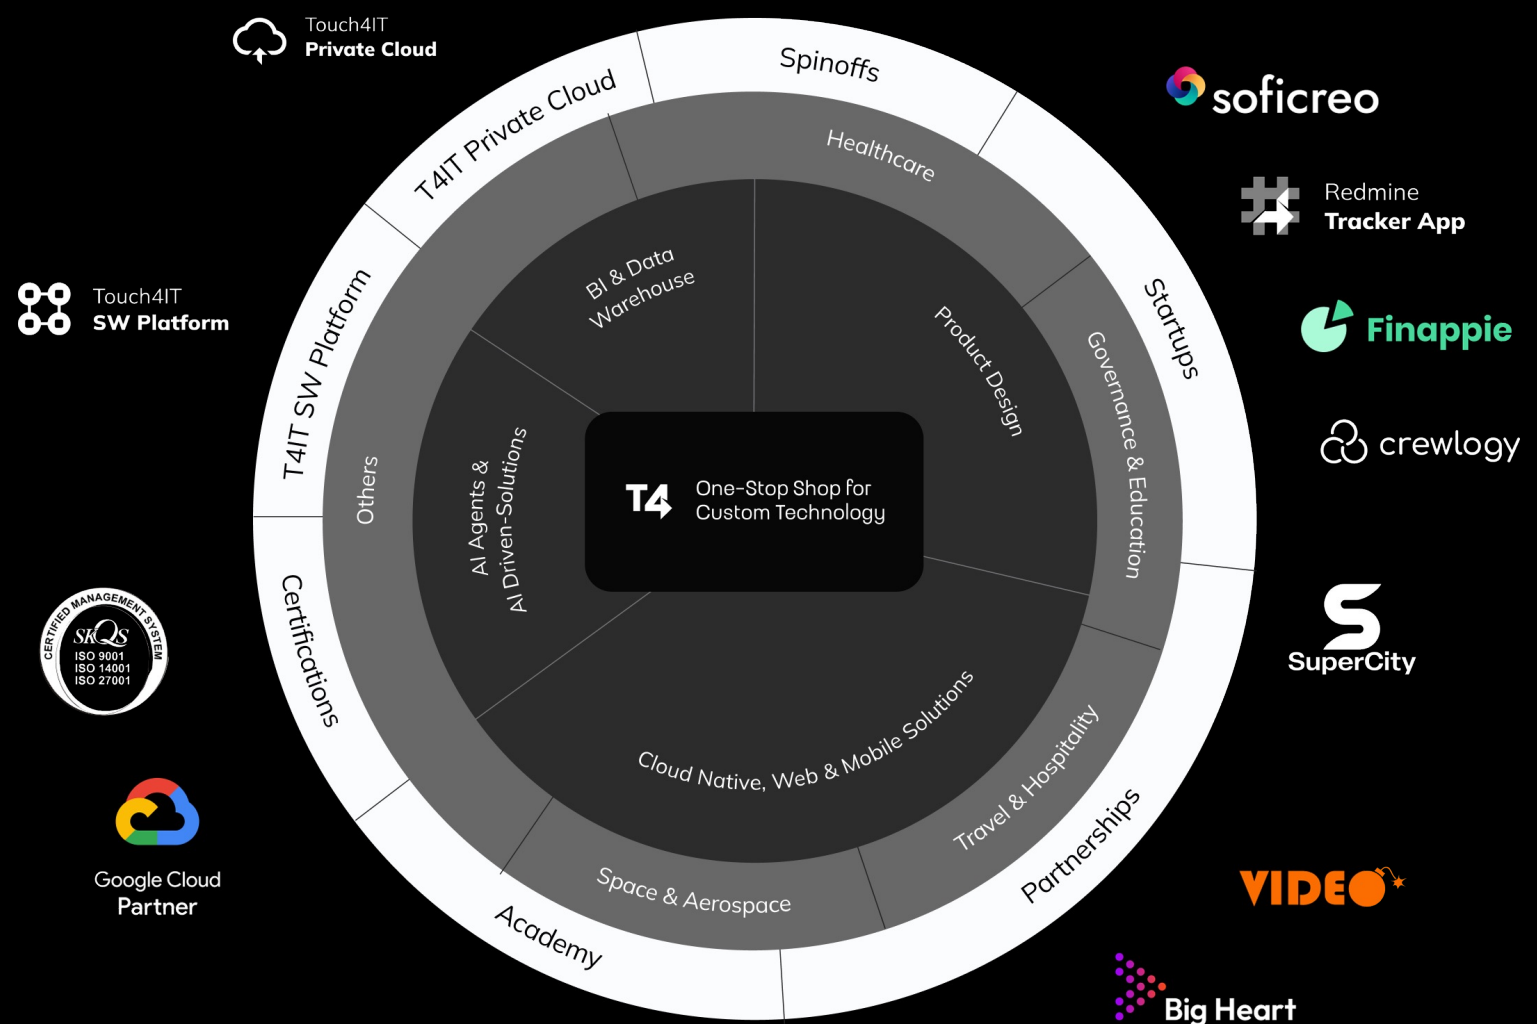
Touch4IT
Private Cloud

Touch4IT
SW Platform

CERTIFIED MANAGEMENT SYSTEM
SKQS
ISO 9001
ISO 14001
ISO 27001

Google Cloud
Partner

Spinoffs
T4IT Private Cloud
T4IT SW Platform
Certifications
Academy
Partnerships
Startups

Healthcare
Governance & Education
Travel & Hospitality
Space & Aerospace
Others

BI & Data Warehouse
Product Design
Cloud Native, Web & Mobile Solutions
AI Agents & AI Driven-Solutions

T4
One-Stop Shop for Custom Technology

soficreo

Redmine
Tracker App

Finappie

crewlogy

SuperCity

VIDEO

Big Heart